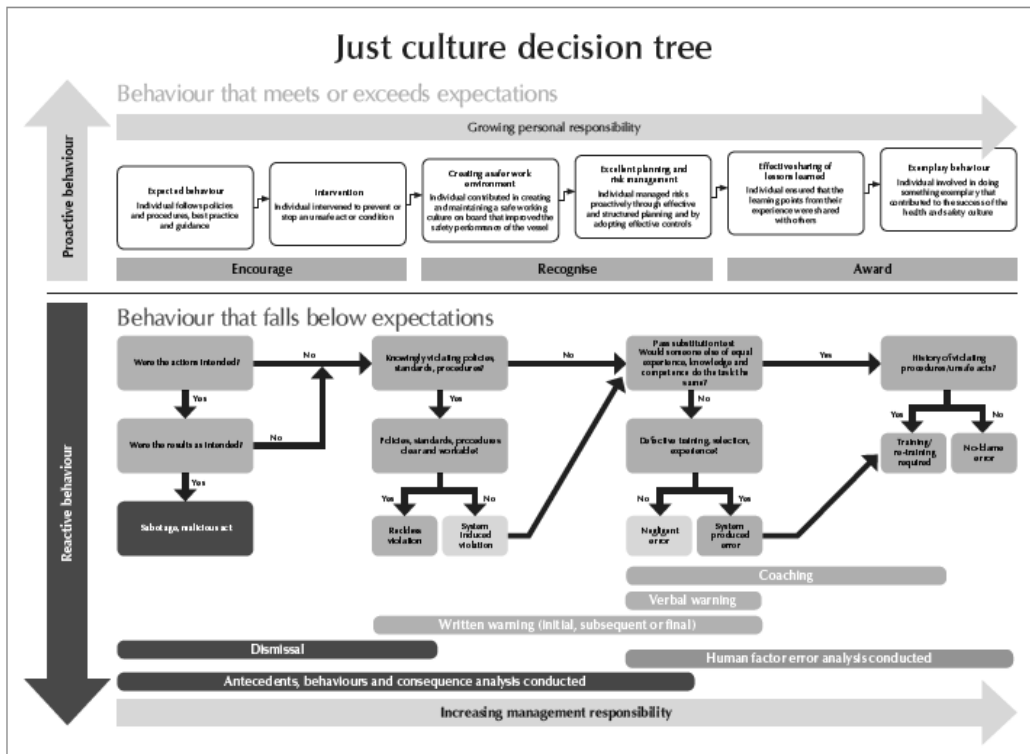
Just culture decision tree

Proactive behaviour

Behaviour that meets or exceeds expectations

Growing personal responsibility

Expected behaviour
Individual follows policies and procedures, best practice and guidance

Intervention
Individual intervened to prevent or stop an unsafe act or condition

Creating a safer work environment
Individual contributed in creating and maintaining a safe working culture on board that improved the safety performance of the vessel

Excellent planning and risk management
Individual managed risks proactively through effective and structured planning and by adopting effective controls

Effective sharing of lessons learned
Individual ensured that the learning points from their experience were shared with others

Exemplary behaviour
Individual involved in doing something exemplary that contributed to the success of the health and safety culture

Encourage

Recognise

Award

Reactive behaviour

Behaviour that falls below expectations

Were the actions intended?

No

Yes

Were the results as intended?

No

Yes

Sabotage, malicious act

Knowingly violating policies, standards, procedures?

No

Yes

Policies, standards, procedures clear and workable?

Yes

No

Reckless violation

System induced violation

Pass substitution test
Would someone else of equal experience, knowledge and competence do the task the same?

Yes

No

Defective training, selection, experience?

No

Yes

Negligent error

System produced error

History of violating procedures/unsafe acts?

Yes

No

Training/ re-training required

No-blame error

Coaching

Verbal warning

Written warning (initial, subsequent or final)

Dismissal

Human factor error analysis conducted

Antecedents, behaviours and consequence analysis conducted

Increasing management responsibility